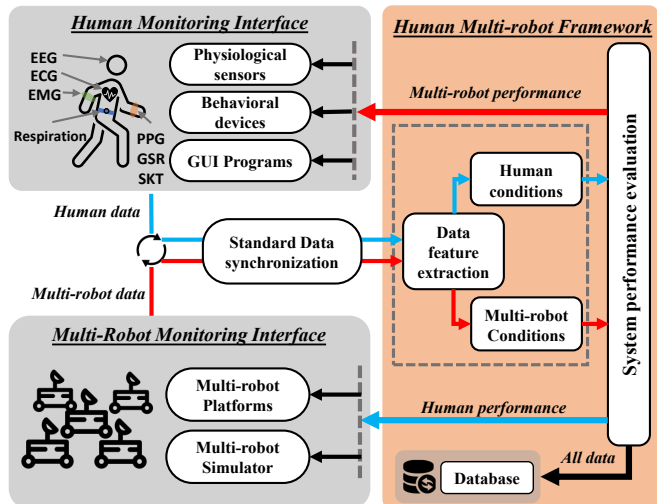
Human Monitoring Interface

EEG
ECG
EMG
Respiration
PPG
GSR
SKT

Physiological sensors
Behavioral devices
GUI Programs

Human Multi-robot Framework

Multi-robot performance

Human conditions
Data feature extraction
Multi-robot Conditions

System performance evaluation

Human data
Standard Data synchronization
Multi-robot data

Multi-Robot Monitoring Interface

Multi-robot Platforms
Multi-robot Simulator

Human performance

All data
Database